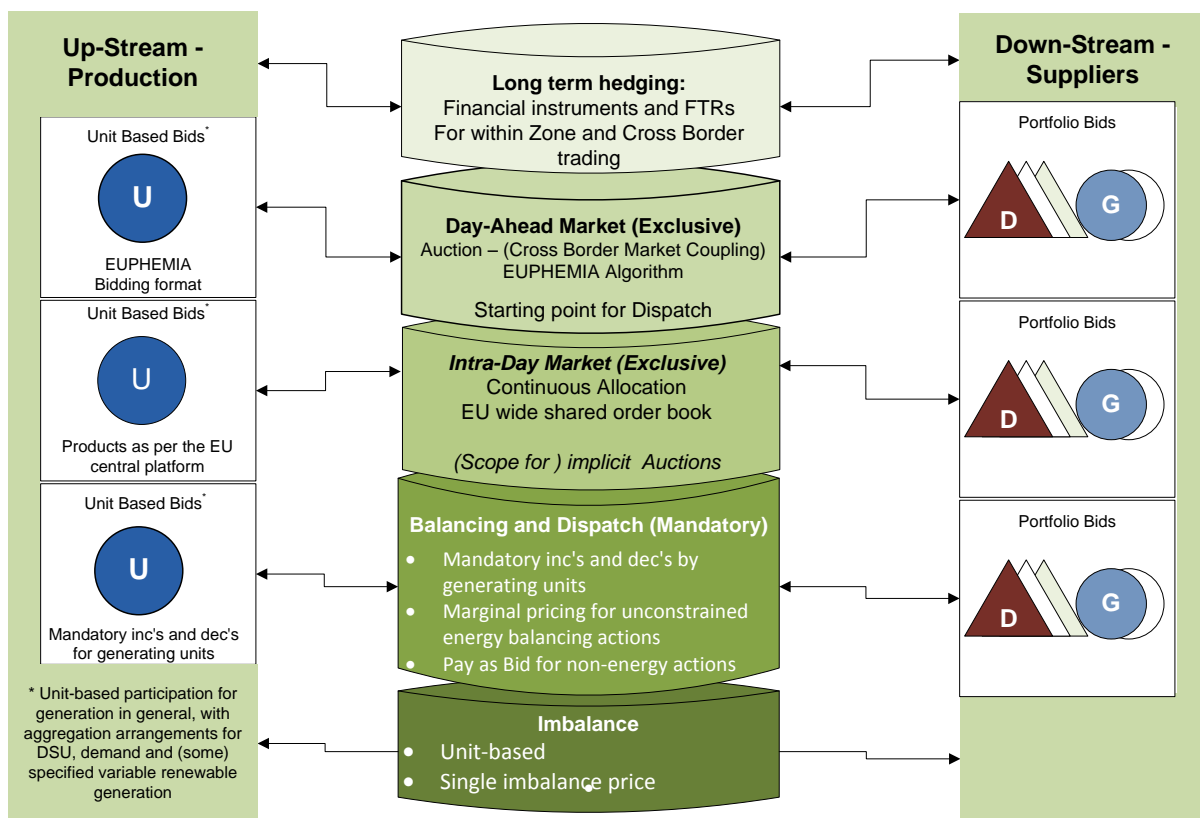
Up-Stream - Production

Unit Based Bids*

U

EUPHEMIA
Bidding format

Unit Based Bids*

U

Products as per the EU central platform

Unit Based Bids*

U

Mandatory inc's and dec's for generating units

* Unit-based participation for generation in general, with aggregation arrangements for DSU, demand and (some) specified variable renewable generation

Long term hedging:
Financial instruments and FTRs
For within Zone and Cross Border trading

Day-Ahead Market (Exclusive)
Auction – (Cross Border Market Coupling)
EUPHEMIA Algorithm

Starting point for Dispatch

Intra-Day Market (Exclusive)
Continuous Allocation
EU wide shared order book

(Scope for ) implicit Auctions

Balancing and Dispatch (Mandatory)
- Mandatory inc's and dec's by generating units
- Marginal pricing for unconstrained energy balancing actions
- Pay as Bid for non-energy actions

Imbalance
- Unit-based
- Single imbalance price

Down-Stream - Suppliers

Portfolio Bids

D G

Portfolio Bids

D G

Portfolio Bids

D G